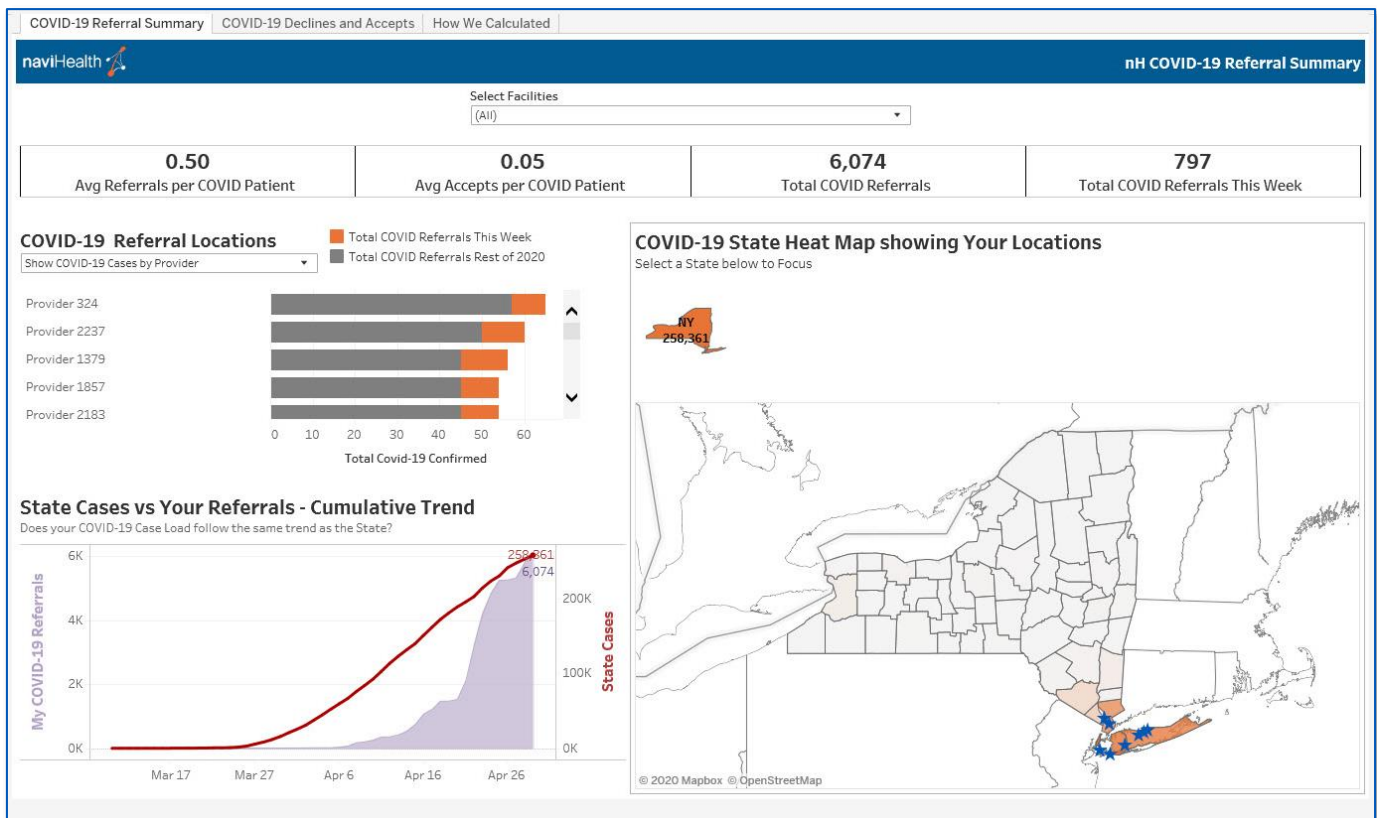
COVID-19 Referral Summary | COVID-19 Declines and Accepts | How We Calculated

naviHealth

nH COVID-19 Referral Summary

Select Facilities
(All)

| 0.50 | 0.05 | 6,074 | 797 |
|---|---|---|---|
| Avg Referrals per COVID Patient | Avg Accepts per COVID Patient | Total COVID Referrals | Total COVID Referrals This Week |

COVID-19 Referral Locations
Show COVID-19 Cases by Provider
Total COVID Referrals This Week
Total COVID Referrals Rest of 2020

Provider 324
Provider 2237
Provider 1379
Provider 1857
Provider 2183

0 10 20 30 40 50 60
Total Covid-19 Confirmed

COVID-19 State Heat Map showing Your Locations
Select a State below to Focus

NY
258,361

State Cases vs Your Referrals - Cumulative Trend
Does your COVID-19 Case Load follow the same trend as the State?

My COVID-19 Referrals
6K
4K
2K
0K

258,361
6,074

200K
100K
0K
State Cases

Mar 17 Mar 27 Apr 6 Apr 16 Apr 26

© 2020 Mapbox © OpenStreetMap